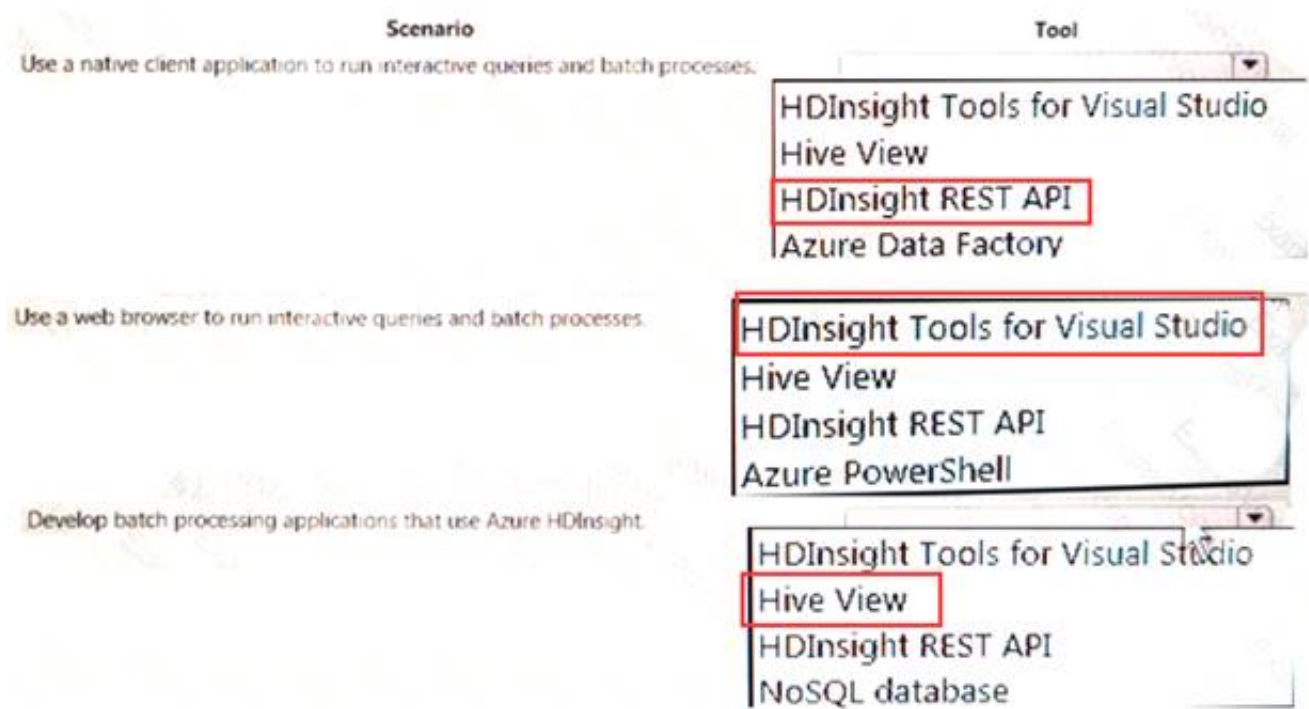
Scenario

Tool

Use a native client application to run interactive queries and batch processes.

HDInsight Tools for Visual Studio
Hive View
HDInsight REST API
Azure Data Factory

Use a web browser to run interactive queries and batch processes.

HDInsight Tools for Visual Studio
Hive View
HDInsight REST API
Azure PowerShell

Develop batch processing applications that use Azure HDInsight.

HDInsight Tools for Visual Studio
Hive View
HDInsight REST API
NoSQL database